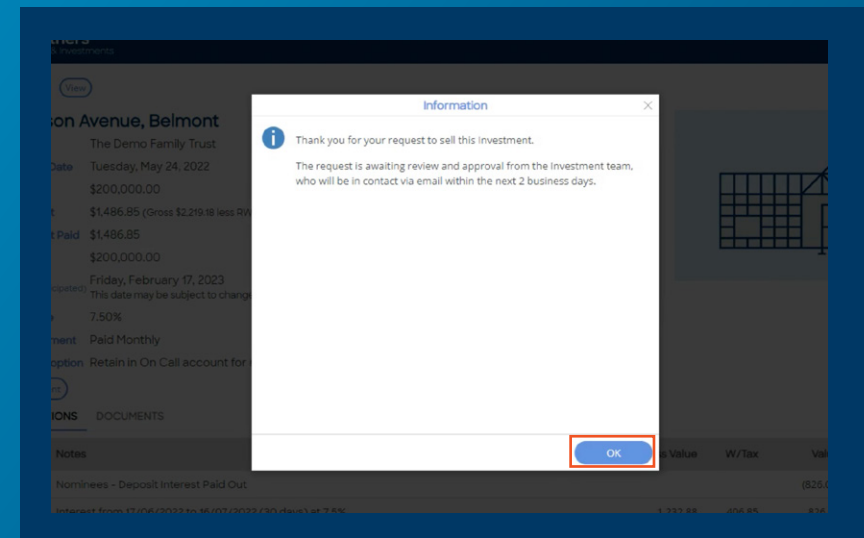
rtners
Investments

View

son Avenue, Belmont

Date

The Demo Family Trust

Tuesday, May 24, 2022

$200,000.00

t

$1,486.85 (Gross $2,219.18 less RW

t Paid

$1,486.85

$200,000.00

Friday, February 17, 2023
This date may be subject to change

7.50%

ment

Paid Monthly

option

Retain in On Call account for

IONS

DOCUMENTS

Notes

s Value

W/Tax

Val

Nominees - Deposit Interest Paid Out

(826.0

Interest from 17/06/2022 to 26/07/2022 (30 days) at 7.5%

1,232.85

406.85

826

Information

Thank you for your request to sell this Investment.

The request is awaiting review and approval from the Investment team, who will be in contact via email within the next 2 business days.

OK